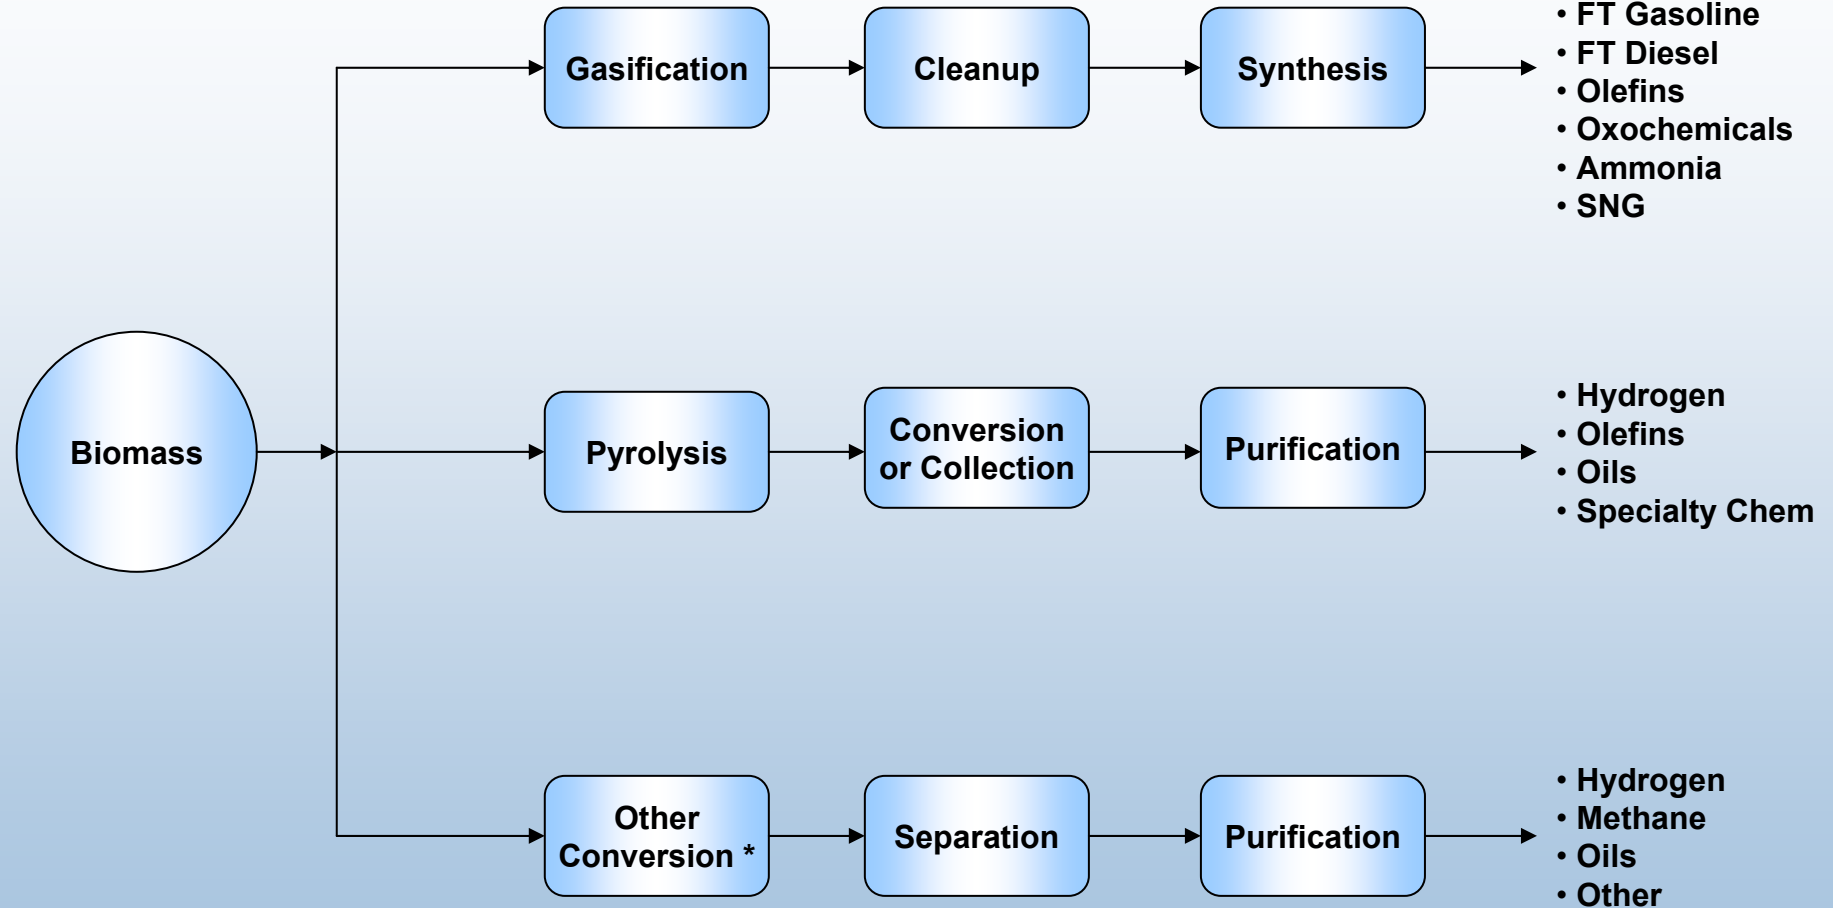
Biomass

Gasification
Cleanup
Synthesis

• FT Gasoline
• FT Diesel
• Olefins
• Oxochemicals
• Ammonia
• SNG

Pyrolysis
Conversion or Collection
Purification

• Hydrogen
• Olefins
• Oils
• Specialty Chem

Other Conversion *
Separation
Purification

• Hydrogen
• Methane
• Oils
• Other